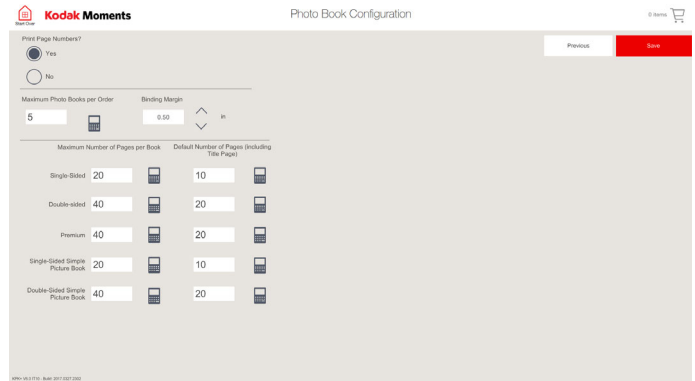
Start Over

Kodak Moments

Photo Book Configuration

0 items

Print Page Numbers?

Yes

No

Previous

Save

Maximum Photo Books per Order

5

Binding Margin

0.50

in

Maximum Number of Pages per Book

Default Number of Pages (Including Title Page)

Single-Sided 20 10

Double-sided 40 20

Premium 40 20

Single-Sided Simple Picture Book 20 10

Double-Sided Simple Picture Book 40 20

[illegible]